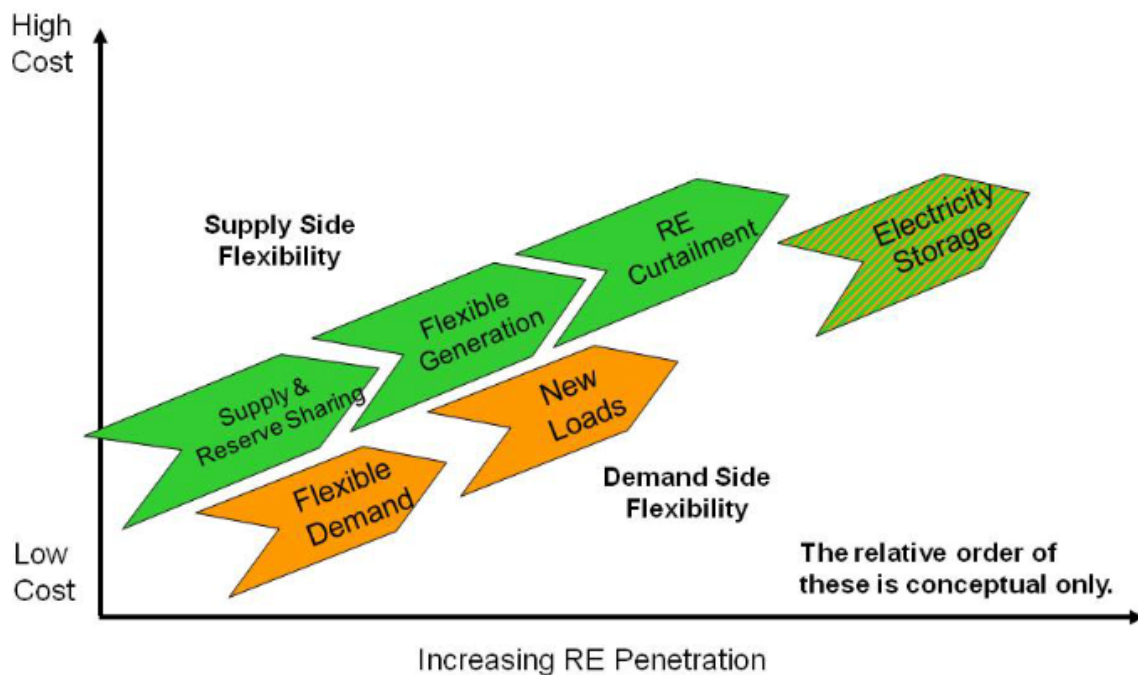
High Cost

Supply Side Flexibility

Supply & Reserve Sharing

Flexible Generation

RE Curtailment

Electricity Storage

New Loads

Flexible Demand

Demand Side Flexibility

Low Cost

The relative order of these is conceptual only.

Increasing RE Penetration